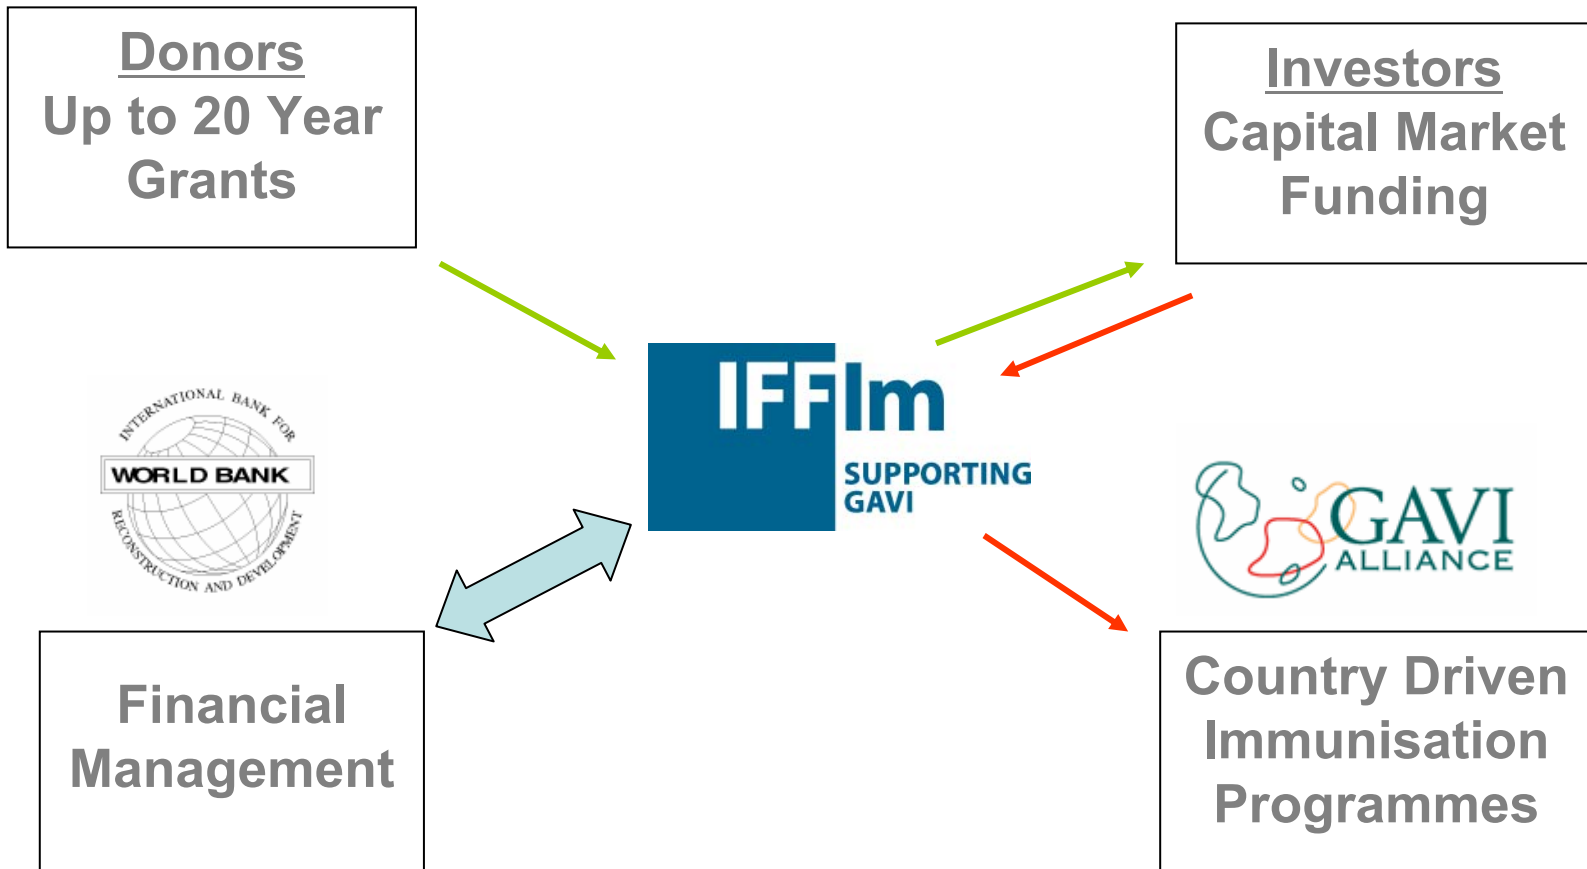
Donors
Up to 20 Year Grants

Investors
Capital Market Funding

INTERNATIONAL BANK FOR
WORLD BANK
RECONSTRUCTION AND DEVELOPMENT

IFFIm
SUPPORTING GAVI

GAVI ALLIANCE

Financial Management

Country Driven Immunisation Programmes